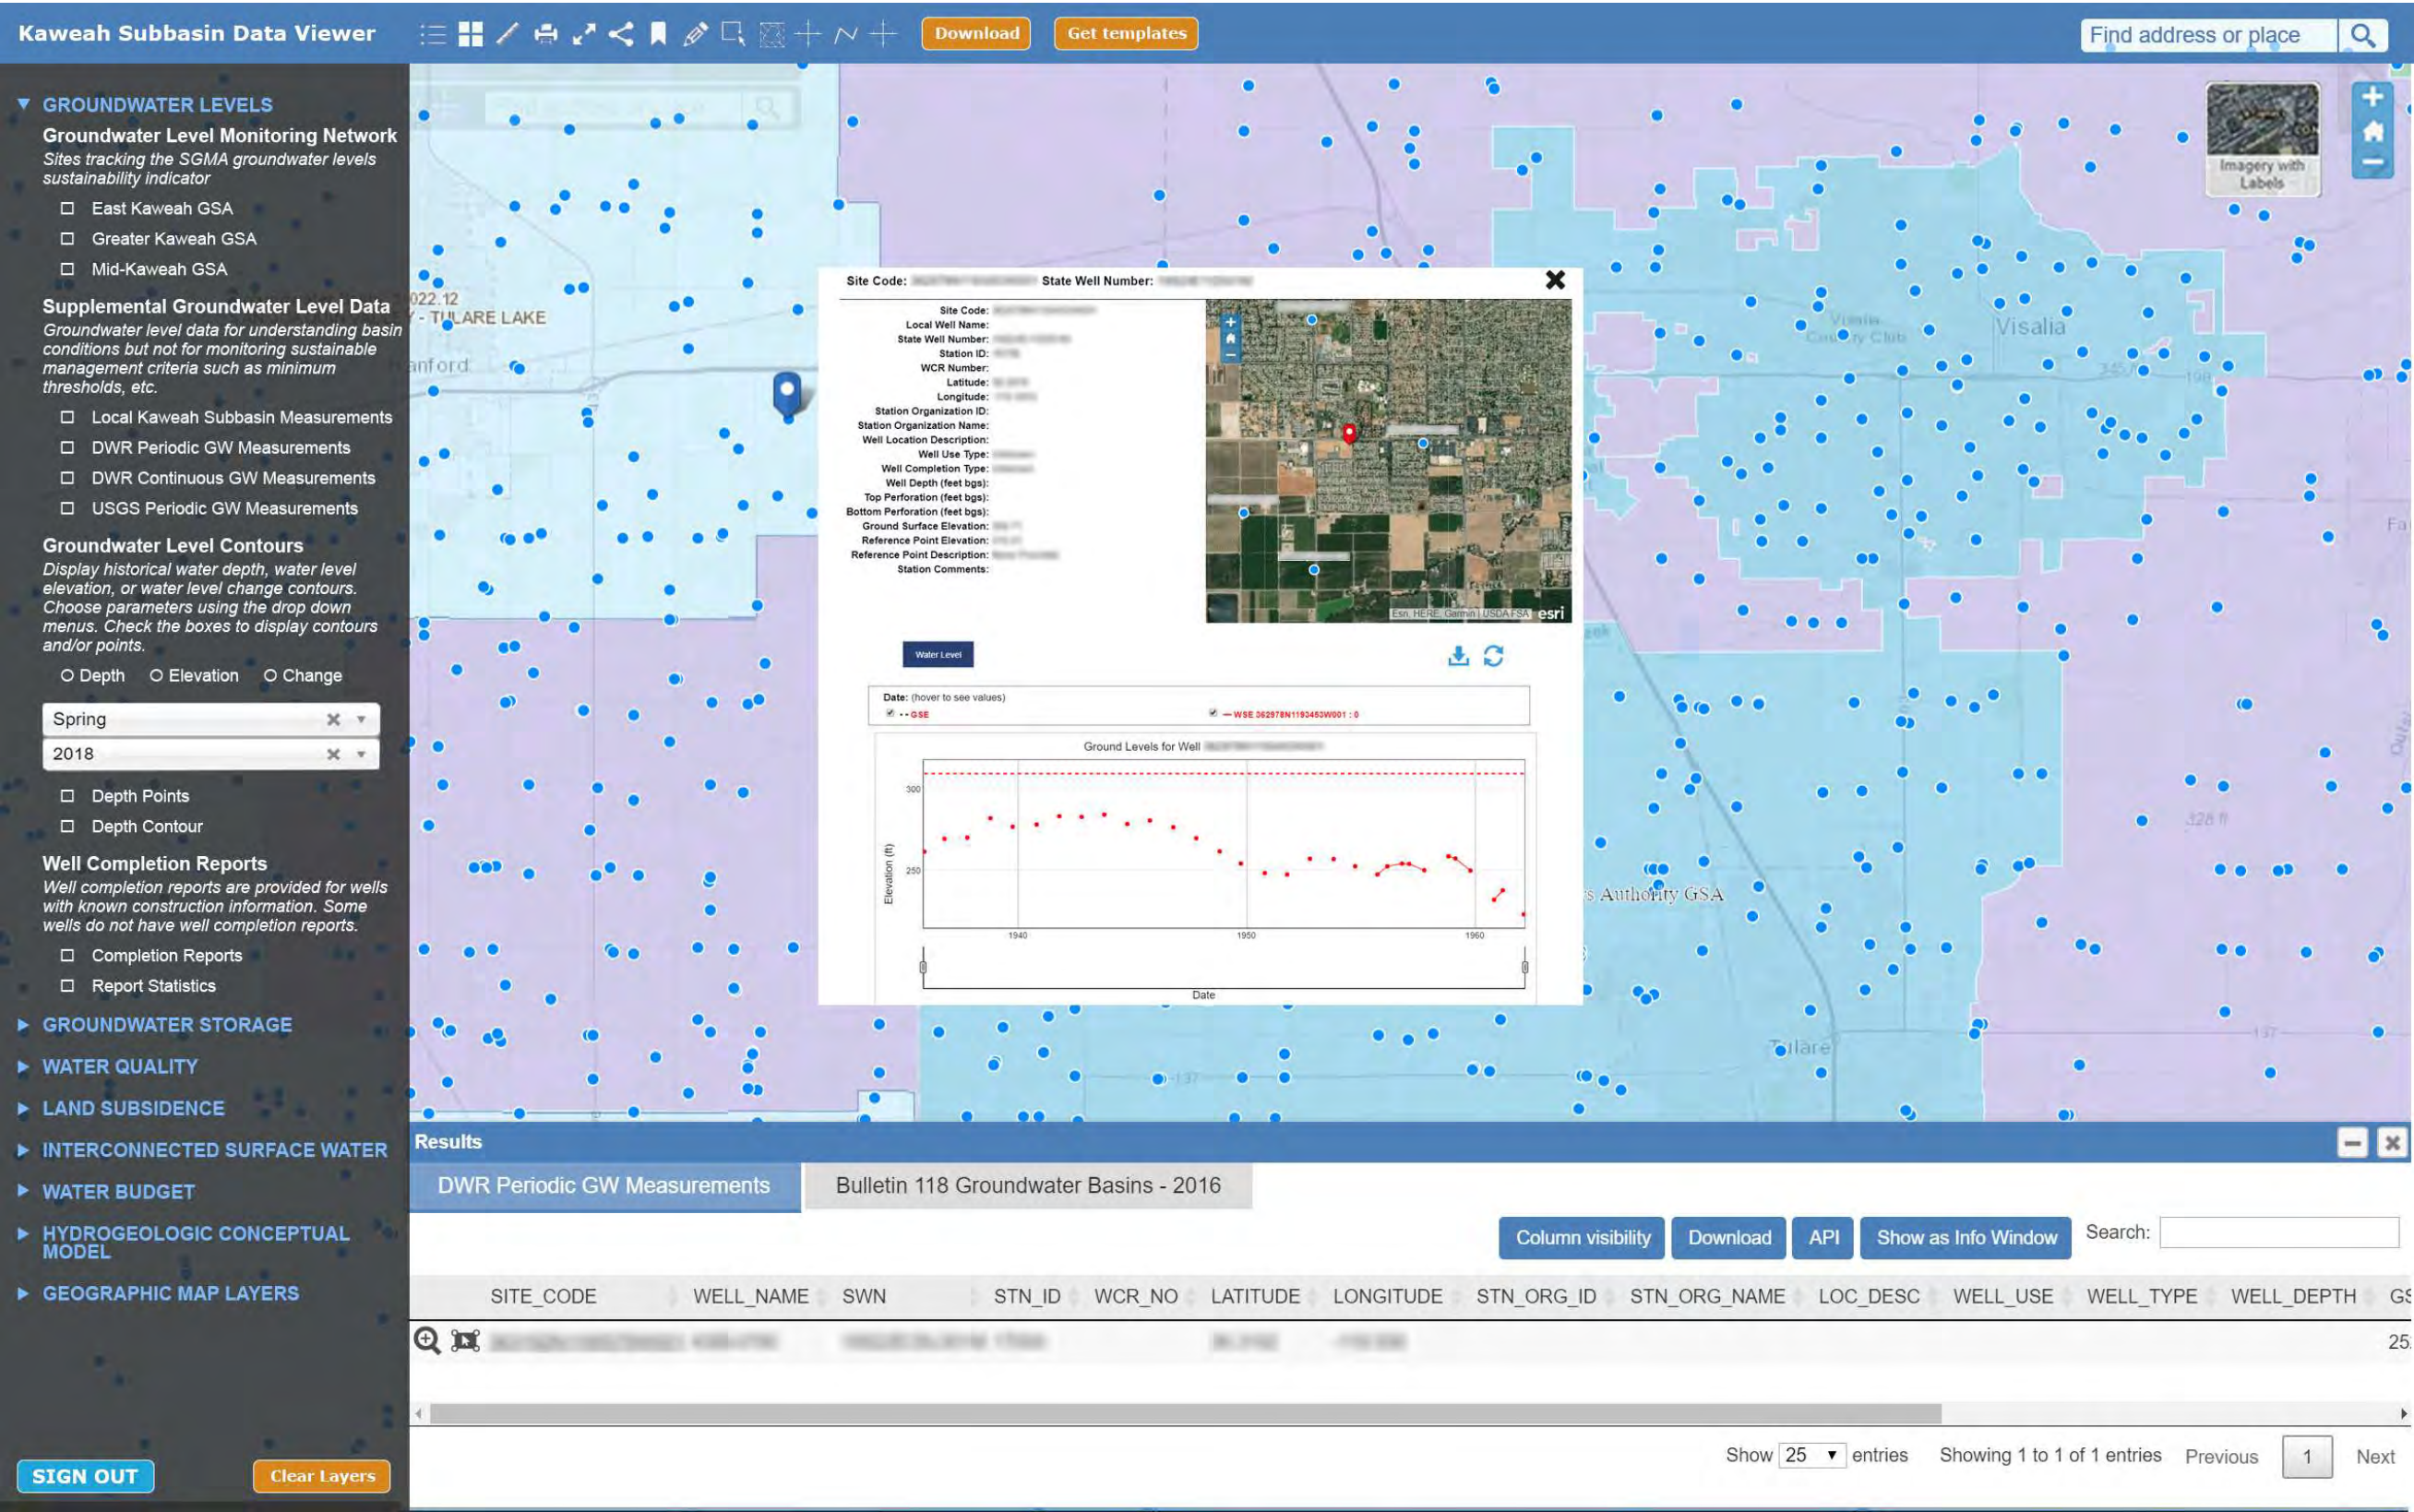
Kaweah Subbasin Data Viewer

Download Get templates

Find address or place

▼ GROUNDWATER LEVELS

Groundwater Level Monitoring Network

Sites tracking the SGMA groundwater levels sustainability indicator

☐ East Kaweah GSA
☐ Greater Kaweah GSA
☐ Mid-Kaweah GSA

Supplemental Groundwater Level Data

Groundwater level data for understanding basin conditions but not for monitoring sustainable management criteria such as minimum thresholds, etc.

☐ Local Kaweah Subbasin Measurements
☐ DWR Periodic GW Measurements
☐ DWR Continuous GW Measurements
☐ USGS Periodic GW Measurements

Groundwater Level Contours

Display historical water depth, water level elevation, or water level change contours. Choose parameters using the drop down menus. Check the boxes to display contours and/or points.

○ Depth ○ Elevation ○ Change

Spring
2018

☐ Depth Points
☐ Depth Contour

Well Completion Reports

Well completion reports are provided for wells with known construction information. Some wells do not have well completion reports.

☐ Completion Reports
☐ Report Statistics

▶ GROUNDWATER STORAGE
▶ WATER QUALITY
▶ LAND SUBSIDENCE
▶ INTERCONNECTED SURFACE WATER
▶ WATER BUDGET
▶ HYDROGEOLOGIC CONCEPTUAL MODEL
▶ GEOGRAPHIC MAP LAYERS

SIGN OUT Clear Layers

022.12
- TULARE LAKE
anford
Visalia
Visalia Country Club
Authority GSA
Tulare

Imagery with Labels

Site Code: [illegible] State Well Number: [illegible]

Site Code:
Local Well Name:
State Well Number:
Station ID:
WCR Number:
Latitude:
Longitude:
Station Organization ID:
Station Organization Name:
Well Location Description:
Well Use Type:
Well Completion Type:
Well Depth (feet bgs):
Top Perforation (feet bgs):
Bottom Perforation (feet bgs):
Ground Surface Elevation:
Reference Point Elevation:
Reference Point Description:
Station Comments:

Esri, HERE, Garmin | USDA FSA esri

Water Level

Date: (hover to see values)
GSE
WSE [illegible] : 0

Ground Levels for Well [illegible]

300
250
Elevation (ft)
1940
1950
1960
Date

Results

DWR Periodic GW Measurements
Bulletin 118 Groundwater Basins - 2016

Column visibility Download API Show as Info Window Search:

| SITE_CODE | WELL_NAME | SWN | STN_ID | WCR_NO | LATITUDE | LONGITUDE | STN_ORG_ID | STN_ORG_NAME | LOC_DESC | WELL_USE | WELL_TYPE | WELL_DEPTH | GS |
|---|---|---|---|---|---|---|---|---|---|---|---|---|---|
| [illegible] | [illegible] | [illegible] | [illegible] | | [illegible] | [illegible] | | | | | | | 25 |

Show 25 entries Showing 1 to 1 of 1 entries Previous 1 Next